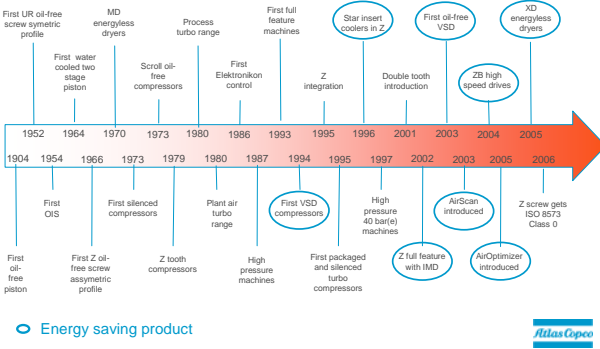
First UR oil-free screw symetric profile

First water cooled two stage piston

MD energyless dryers

Scroll oil-free compressors

Process turbo range

First Elektronikon control

First full feature machines

Z integration

Star insert coolers in Z

Double tooth introduction

First oil-free VSD

ZB high speed drives

XD energyless dryers

1952 1964 1970 1973 1980 1986 1993 1995 1996 2001 2003 2004 2005

1904 1954 1966 1973 1979 1980 1987 1994 1995 1997 2002 2003 2005 2006

First oil-free piston

First OIS

First Z oil-free screw assymetric profile

First silenced compressors

Z tooth compressors

Plant air turbo range

High pressure machines

First VSD compressors

First packaged and silenced turbo compressors

High pressure 40 bar(e) machines

Z full feature with IMD

AirScan introduced

AirOptimizer introduced

Z screw gets ISO 8573 Class 0

Energy saving product

Atlas Copco